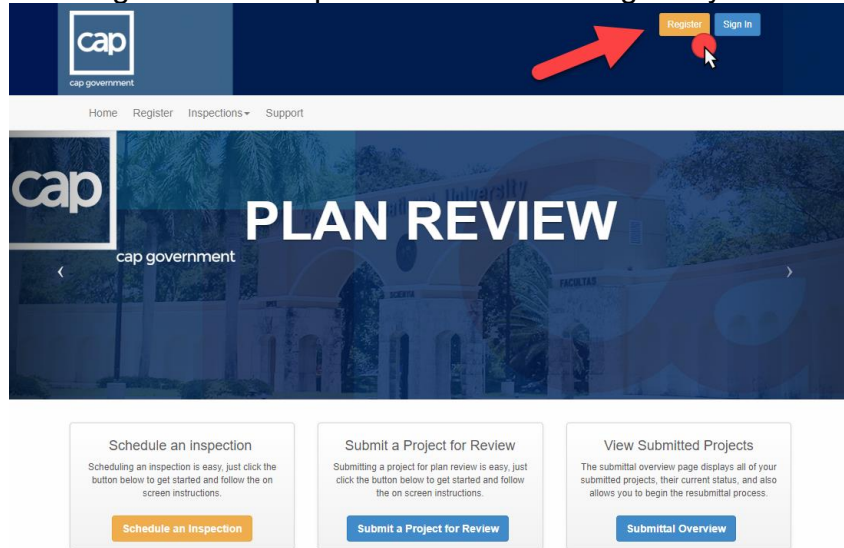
cap
cap government

Register Sign In

Home Register Inspections▾ Support

cap
cap government

PLAN REVIEW

‹ ›

Schedule an inspection
Scheduling an inspection is easy, just click the button below to get started and follow the on screen instructions.
Schedule an Inspection

Submit a Project for Review
Submitting a project for plan review is easy, just click the button below to get started and follow the on screen instructions.
Submit a Project for Review

View Submitted Projects
The submittal overview page displays all of your submitted projects, their current status, and also allows you to begin the resubmittal process.
Submittal Overview